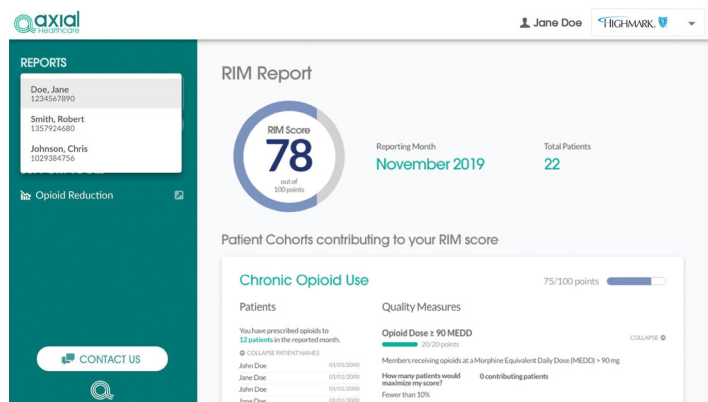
axial Healthcare

Jane Doe

HIGHMARK

REPORTS

Doe, Jane
1234567890

Smith, Robert
1357924680

Johnson, Chris
1029384756

Opioid Reduction

CONTACT US

RIM Report

RIM Score
78
out of
100 points

Reporting Month
November 2019

Total Patients
22

Patient Cohorts contributing to your RIM score

Chronic Opioid Use

75/100 points

Patients

You have prescribed opioids to 12 patients in the reported month.

COLLAPSE PATIENT NAMES

| | |
|---|---|
| John Doe | 01/01/2000 |
| John Doe | 01/01/2000 |
| John Doe | 01/01/2000 |
| Jane Doe | 01/01/2000 |

Quality Measures

Opioid Dose ≥ 90 MEDD

20/20 points

COLLAPSE

Members receiving opioids at a Morphine Equivalent Daily Dose (MEDD) > 90 mg

How many patients would maximize my score?

0 contributing patients

Fewer than 10%